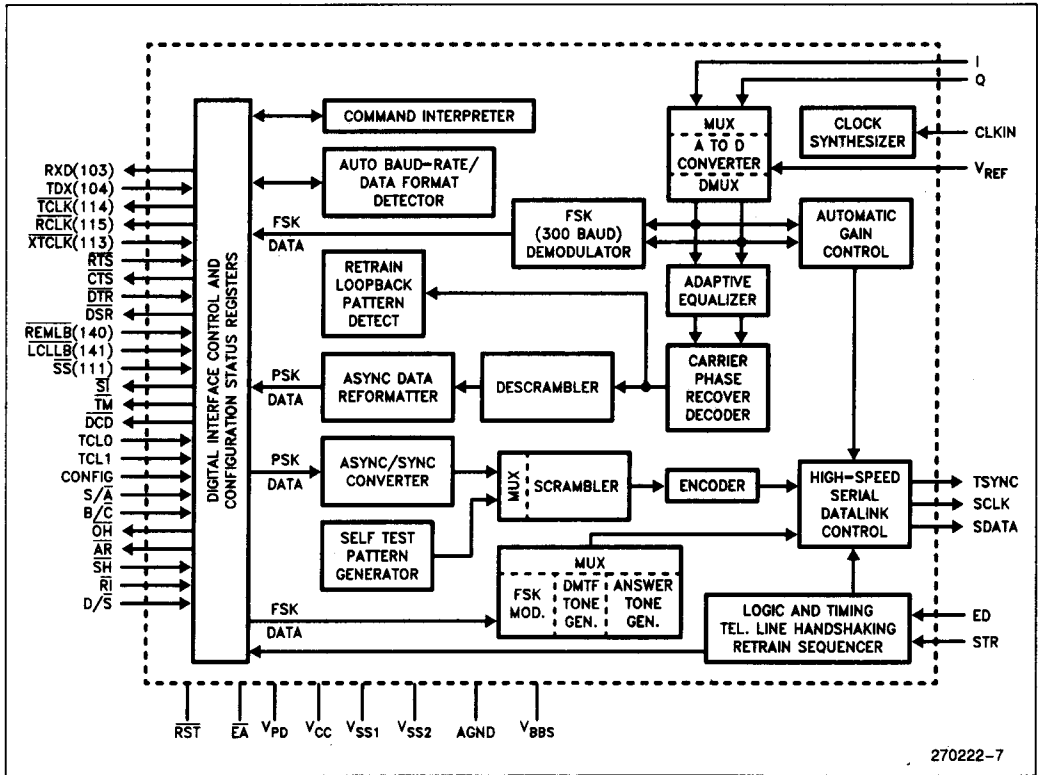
I
Q
COMMAND INTERPRETER
MUX
A TO D CONVERTER
DMUX
CLOCK SYNTHESIZER
CLKIN
$V_{REF}$
AUTO BAUD-RATE/ DATA FORMAT DETECTOR
RXD(103)
TDX(104)
$\overline{TCLK}(114)$
$\overline{RCLK}(115)$
$\overline{XTCLK}(113)$
$\overline{RTS}$
$\overline{CTS}$
$\overline{DTR}$
$\overline{DSR}$
$\overline{REMLB}(140)$
$\overline{LCLLB}(141)$
$\overline{SS}(111)$
$\overline{SI}$
$\overline{TM}$
$\overline{DCD}$
TCL0
TCL1
CONFIG
$S/\overline{A}$
$B/\overline{C}$
$\overline{OH}$
$\overline{AR}$
$\overline{SH}$
$\overline{RI}$
$D/\overline{S}$
DIGITAL INTERFACE CONTROL AND CONFIGURATION STATUS REGISTERS
FSK DATA
FSK (300 BAUD) DEMODULATOR
AUTOMATIC GAIN CONTROL
RETRAIN LOOPBACK PATTERN DETECT
ADAPTIVE EQUALIZER
PSK DATA
ASYNC DATA REFORMATTER
DESCRAMBLER
CARRIER PHASE RECOVER DECODER
PSK DATA
ASYNC/SYNC CONVERTER
MUX
SCRAMBLER
ENCODER
HIGH-SPEED SERIAL DATALINK CONTROL
TSYNC
SCLK
SDATA
SELF TEST PATTERN GENERATOR
MUX
FSK MOD.
DMTF TONE GEN.
ANSWER TONE GEN.
FSK DATA
LOGIC AND TIMING TEL. LINE HANDSHAKING RETRAIN SEQUENCER
ED
STR
$\overline{RST}$ $\overline{EA}$ $V_{PD}$ $V_{CC}$ $V_{SS1}$ $V_{SS2}$ AGND $V_{BBS}$
270222-7